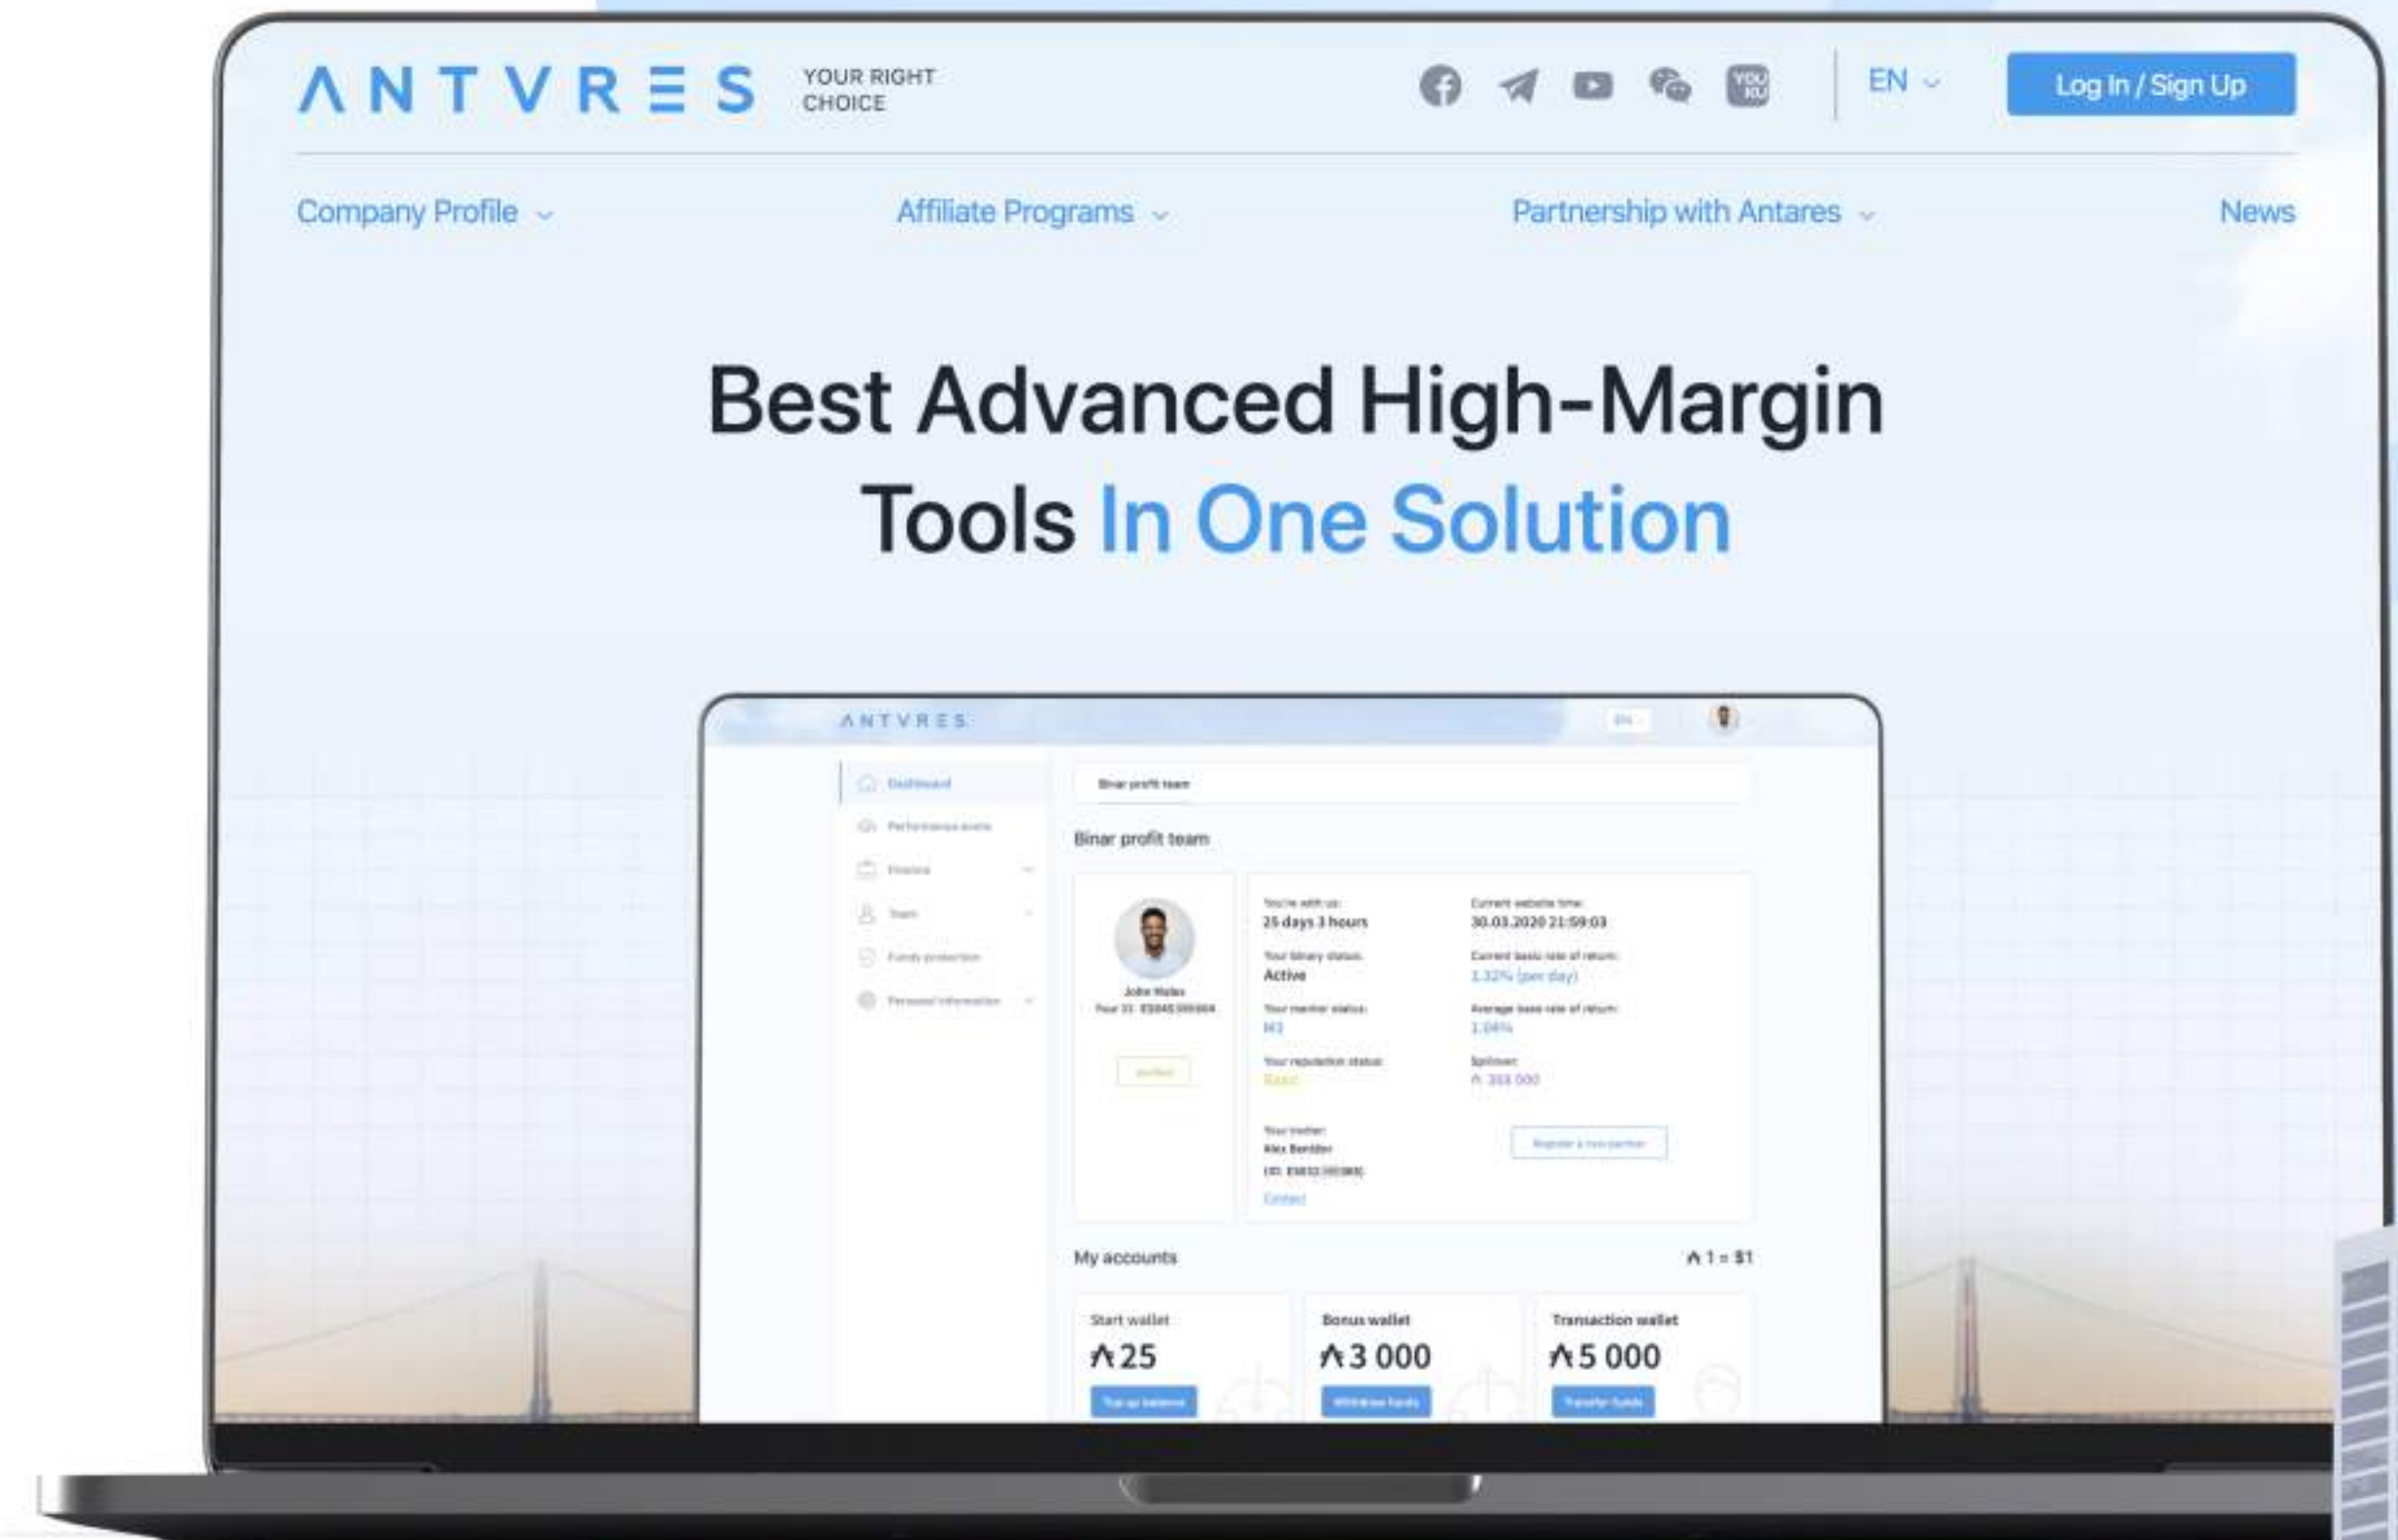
ANTVRES YOUR RIGHT CHOICE

EN

Log In / Sign Up

Company Profile Affiliate Programs Partnership with Antares News

Best Advanced High-Margin Tools In One Solution

ANTVRES

Dashboard
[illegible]
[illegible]
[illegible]
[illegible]
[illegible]

Binar profit team

Binar profit team

John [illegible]

You're with us:
25 days 3 hours
Your binary status:
Active

Current website time:
30.03.2020 21:59:03
Current basic rate of return:
1.32% (per day)
Average base rate of return:
1.04%

Alex Bender
Contact

My accounts

$₳ 1 = \$1$

Start wallet
₳ 25

Bonus wallet
₳ 3 000

Transaction wallet
₳ 5 000